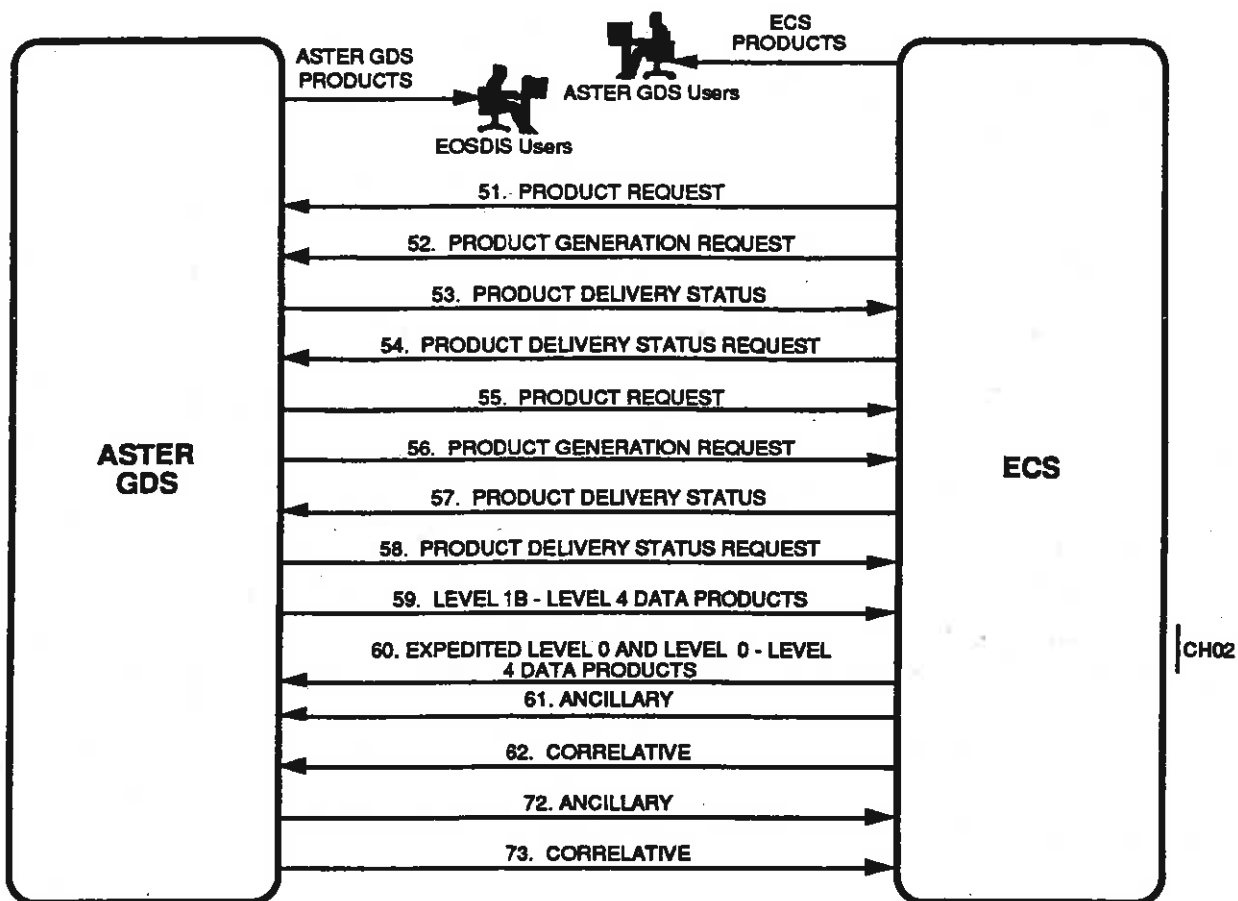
ASTER GDS PRODUCTS

ECS PRODUCTS

ASTER GDS Users

EOSDIS Users

51. PRODUCT REQUEST

52. PRODUCT GENERATION REQUEST

53. PRODUCT DELIVERY STATUS

54. PRODUCT DELIVERY STATUS REQUEST

55. PRODUCT REQUEST

56. PRODUCT GENERATION REQUEST

57. PRODUCT DELIVERY STATUS

58. PRODUCT DELIVERY STATUS REQUEST

59. LEVEL 1B - LEVEL 4 DATA PRODUCTS

60. EXPEDITED LEVEL 0 AND LEVEL 0 - LEVEL 4 DATA PRODUCTS

61. ANCILLARY

62. CORRELATIVE

72. ANCILLARY

73. CORRELATIVE

ASTER GDS

ECS

CH02